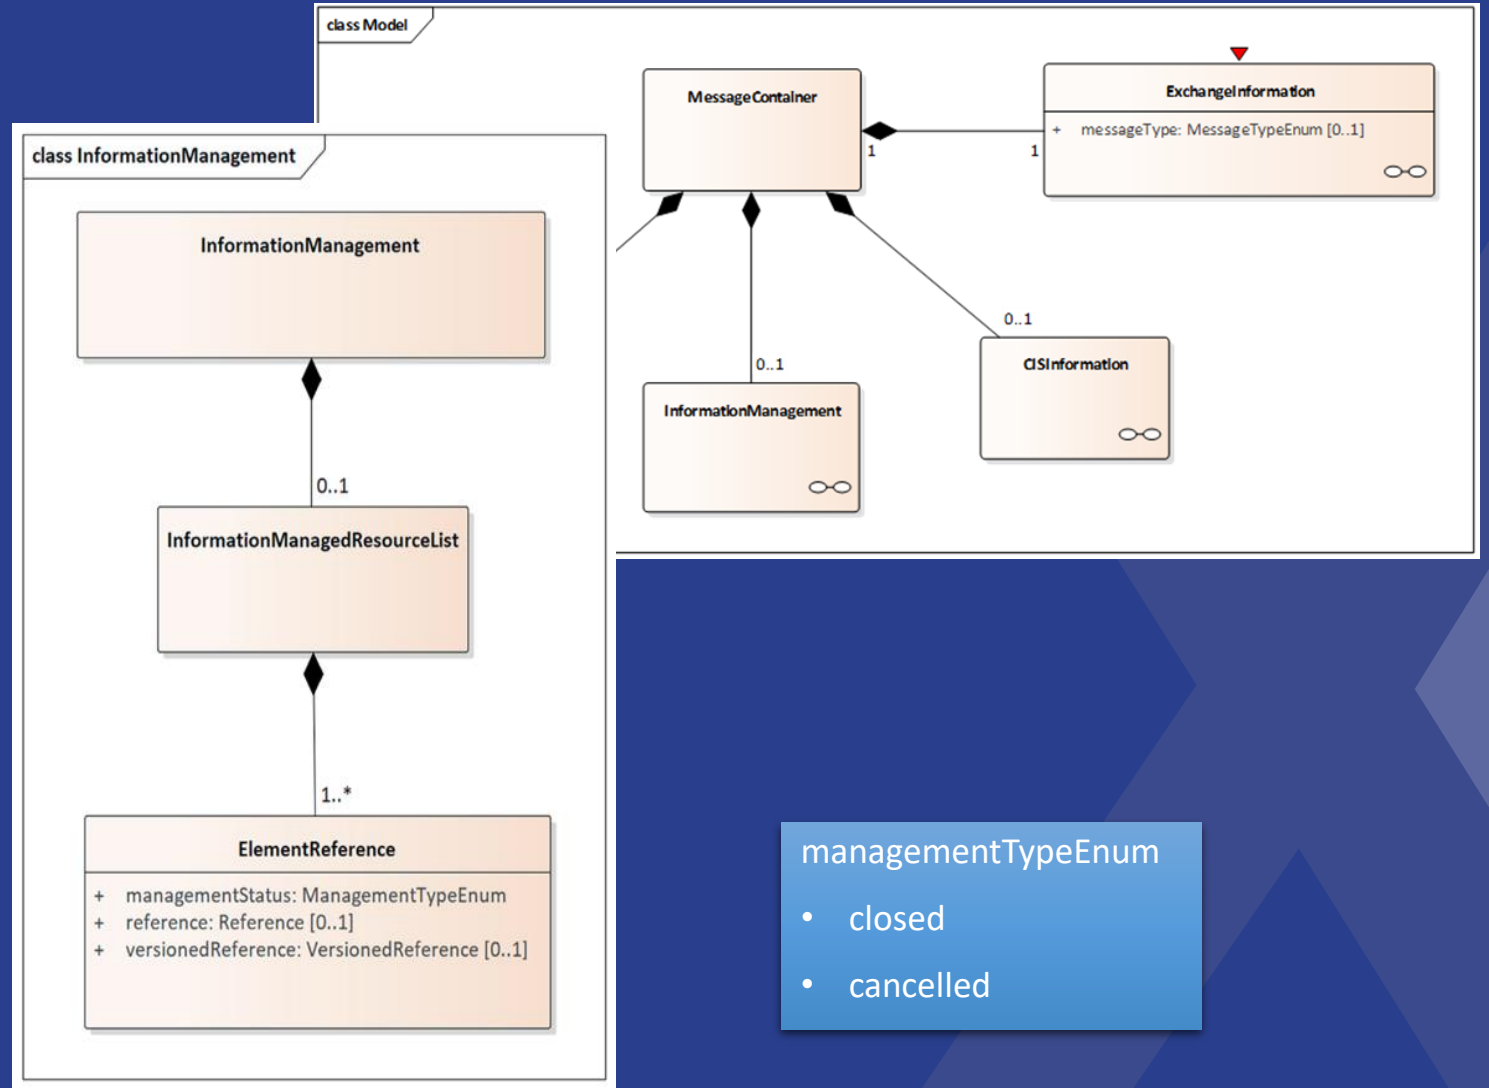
class Model

MessageContainer

ExchangeInformation

+ messageType: MessageTypeEnum [0..1]

1

1

0..1

0..1

InformationManagement

CISInformation

class InformationManagement

InformationManagement

0..1

InformationManagedResourceList

1..*

ElementReference

+ managementStatus: ManagementTypeEnum
+ reference: Reference [0..1]
+ versionedReference: VersionedReference [0..1]

managementTypeEnum

• closed

• cancelled